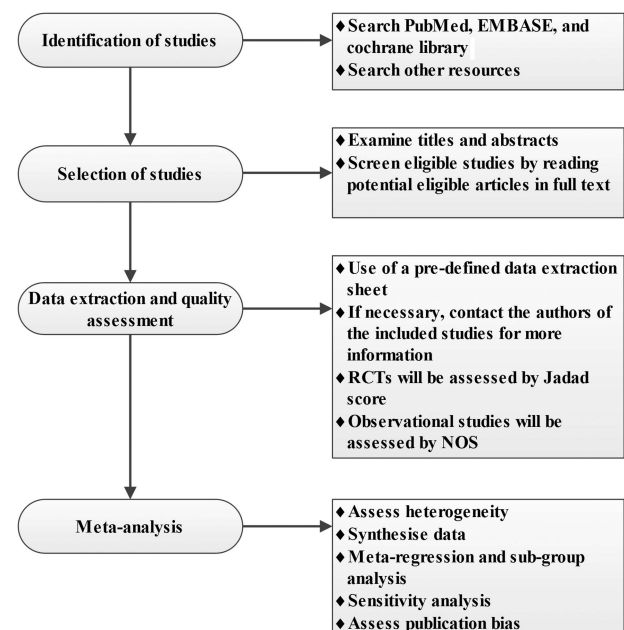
Identification of studies

♦ Search PubMed, EMBASE, and cochrane library
♦ Search other resources

Selection of studies

♦ Examine titles and abstracts
♦ Screen eligible studies by reading potential eligible articles in full text

Data extraction and quality assessment

♦ Use of a pre-defined data extraction sheet
♦ If necessary, contact the authors of the included studies for more information
♦ RCTs will be assessed by Jadad score
♦ Observational studies will be assessed by NOS

Meta-analysis

♦ Assess heterogeneity
♦ Synthesise data
♦ Meta-regression and sub-group analysis
♦ Sensitivity analysis
♦ Assess publication bias